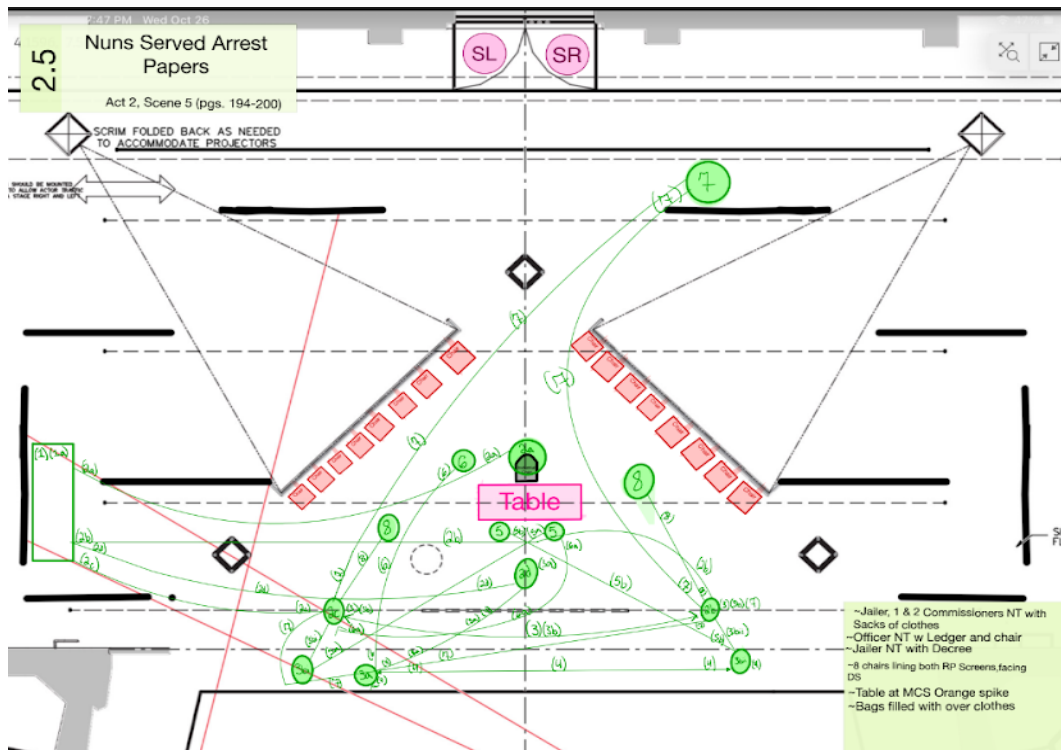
2:47 PM Wed Oct 26

2.5

Nuns Served Arrest Papers

Act 2, Scene 5 (pgs. 194-200)

SL

SR

SCRIM FOLDED BACK AS NEEDED TO ACCOMMODATE PROJECTORS

SHOULD BE MOUNTED TO ALLOW ACTOR TRAFFIC STAGE RIGHT AND LEFT

7

(7)

(7)

(7)

(7)

6

(6)

Table

8

8

5

5

5

(5a)

(1)

(1a)

(2a)

(2b)

(2c)

(3)

(3a)

(3)(3b)

(4)

(4)

(5b)

(5c)

(2d)

(6a)

(7)

~Jailer, 1 & 2 Commissioners NT with Sacks of clothes
~Officer NT w Ledger and chair
~Jailer NT with Decree
~8 chairs lining both RP Screens,facing DS
~Table at MCS Orange spike
~Bags filled with over clothes